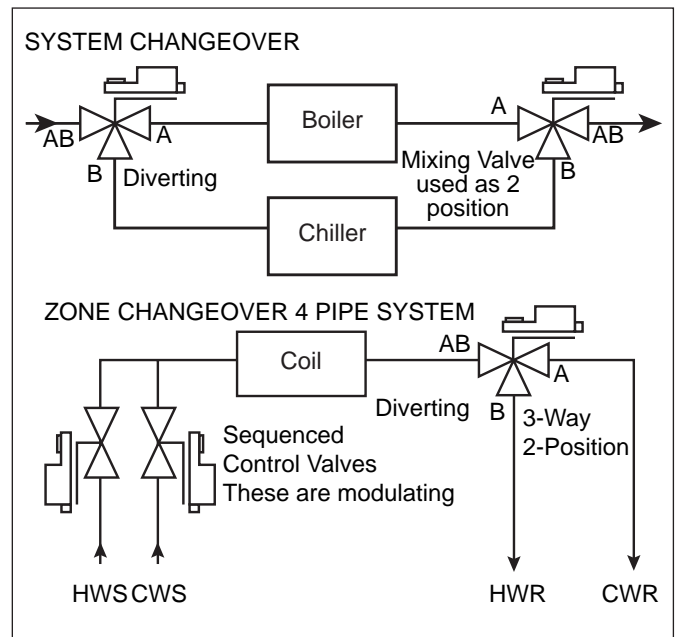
SYSTEM CHANGEOVER

AB

A

B

Diverting

Boiler

A

AB

Mixing Valve used as 2 position

B

Chiller

ZONE CHANGEOVER 4 PIPE SYSTEM

Coil

AB

A

Diverting

B

3-Way 2-Position

Sequenced Control Valves These are modulating

HWS CWS

HWR

CWR